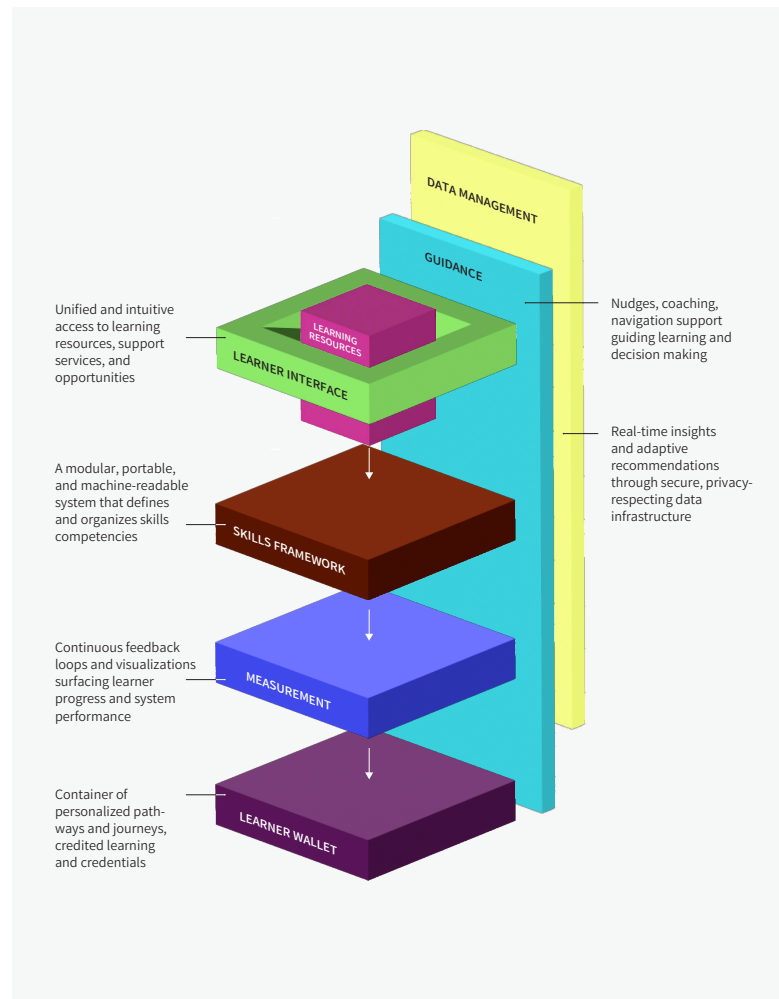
DATA MANAGEMENT

GUIDANCE

Nudges, coaching, navigation support guiding learning and decision making

Unified and intuitive access to learning resources, support services, and opportunities

LEARNING RESOURCES

LEARNER INTERFACE

Real-time insights and adaptive recommendations through secure, privacy-respecting data infrastructure

A modular, portable, and machine-readable system that defines and organizes skills competencies

SKILLS FRAMEWORK

Continuous feedback loops and visualizations surfacing learner progress and system performance

MEASUREMENT

Container of personalized pathways and journeys, credited learning and credentials

LEARNER WALLET